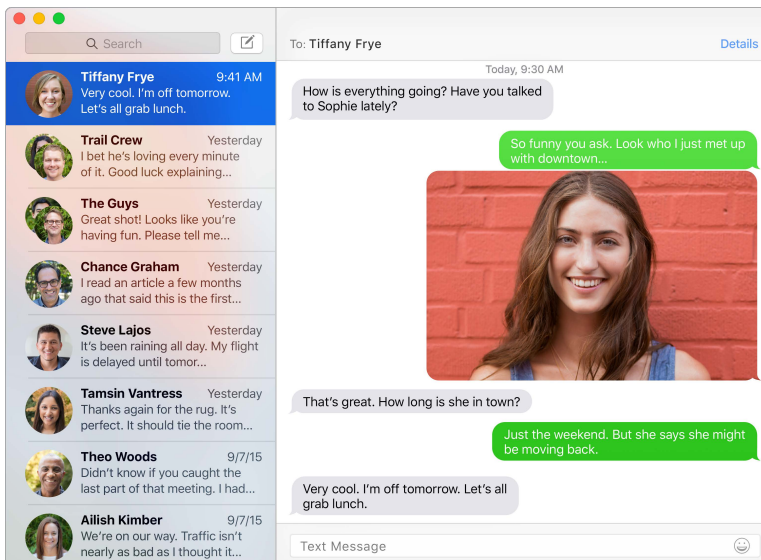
Search

Tiffany Frye 9:41 AM
Very cool. I'm off tomorrow. Let's all grab lunch.

Trail Crew Yesterday
I bet he's loving every minute of it. Good luck explaining...

The Guys Yesterday
Great shot! Looks like you're having fun. Please tell me...

Chance Graham Yesterday
I read an article a few months ago that said this is the first...

Steve Lajos Yesterday
It's been raining all day. My flight is delayed until tomor...

Tamsin Vantress Yesterday
Thanks again for the rug. It's perfect. It should tie the room...

Theo Woods 9/7/15
Didn't know if you caught the last part of that meeting. I had...

Ailish Kimber 9/7/15
We're on our way. Traffic isn't nearly as bad as I thought it...

To: Tiffany Frye

Details

Today, 9:30 AM

How is everything going? Have you talked to Sophie lately?

So funny you ask. Look who I just met up with downtown...

That's great. How long is she in town?

Just the weekend. But she says she might be moving back.

Very cool. I'm off tomorrow. Let's all grab lunch.

Text Message